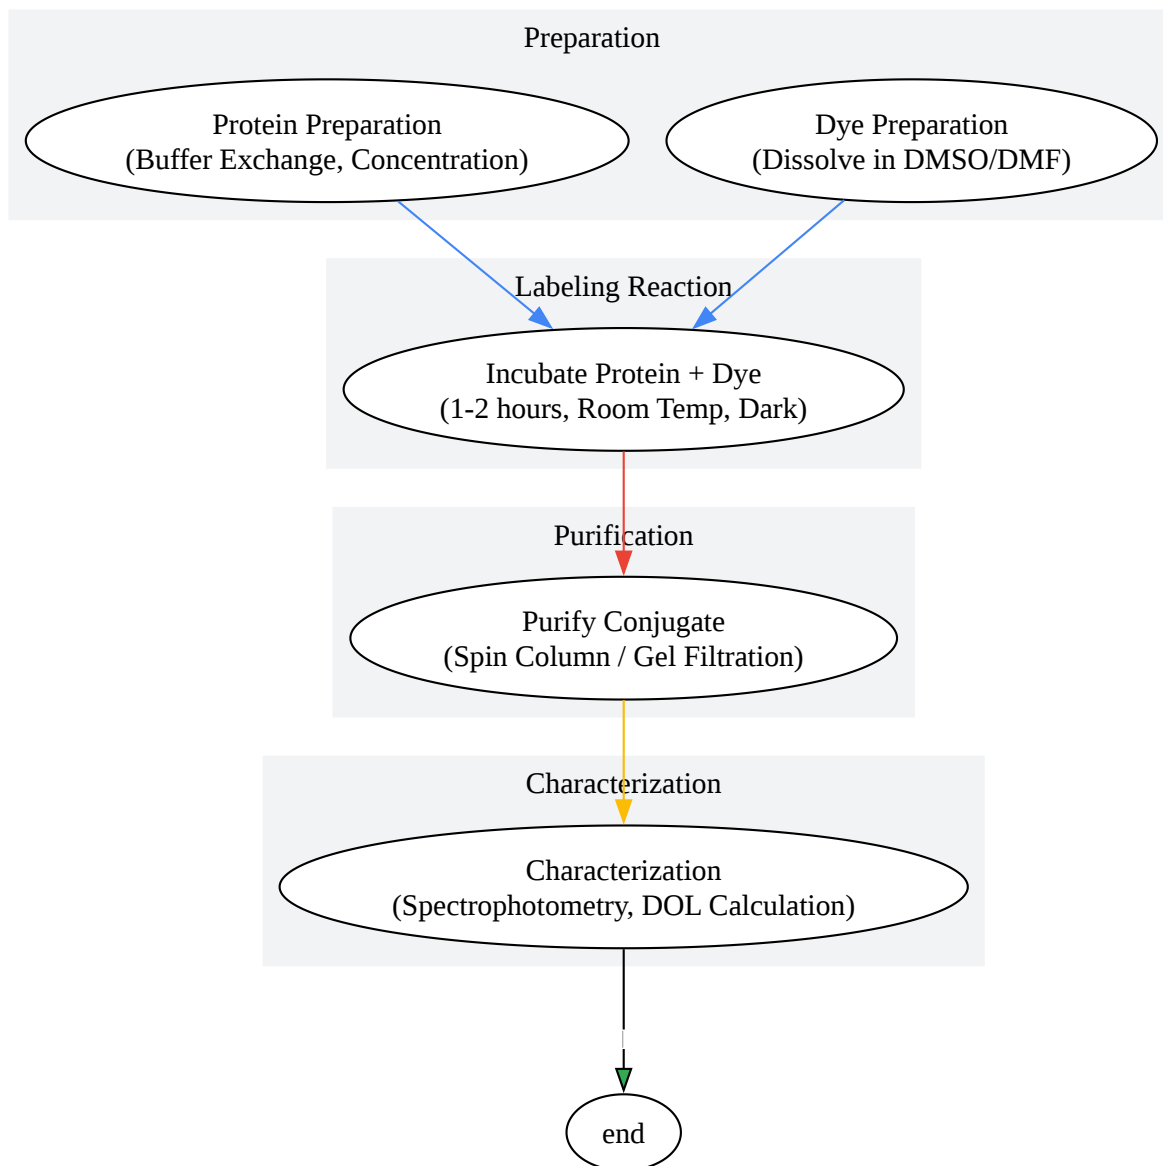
Preparation

Protein Preparation
(Buffer Exchange, Concentration)

Dye Preparation
(Dissolve in DMSO/DMF)

Labeling Reaction

Incubate Protein + Dye
(1-2 hours, Room Temp, Dark)

Purification

Purify Conjugate
(Spin Column / Gel Filtration)

Characterization

Characterization
(Spectrophotometry, DOL Calculation)

end